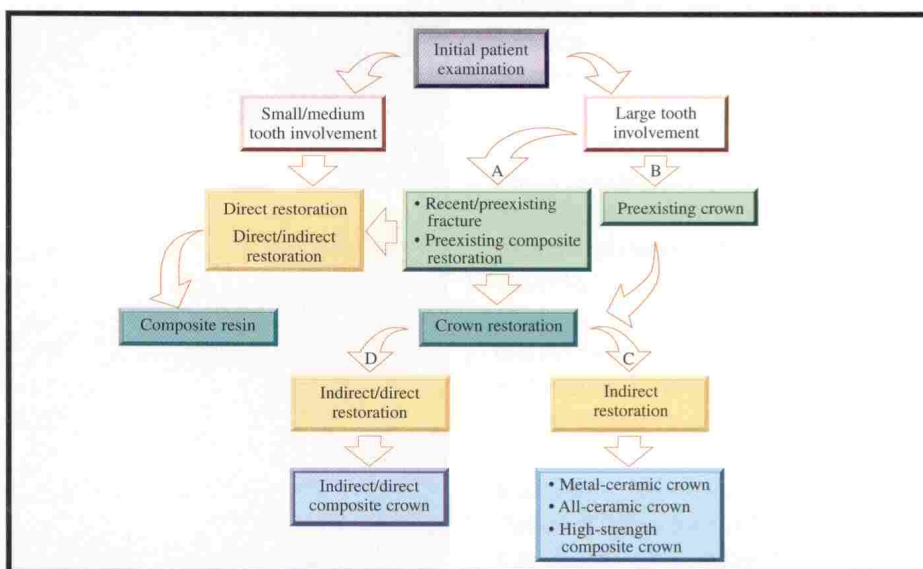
Initial patient examination

Small/medium tooth involvement

Large tooth involvement

A

B

Direct restoration

Direct/indirect restoration

• Recent/preexisting fracture
• Preexisting composite restoration

Preexisting crown

Composite resin

Crown restoration

D

C

Indirect/direct restoration

Indirect restoration

Indirect/direct composite crown

• Metal-ceramic crown
• All-ceramic crown
• High-strength composite crown